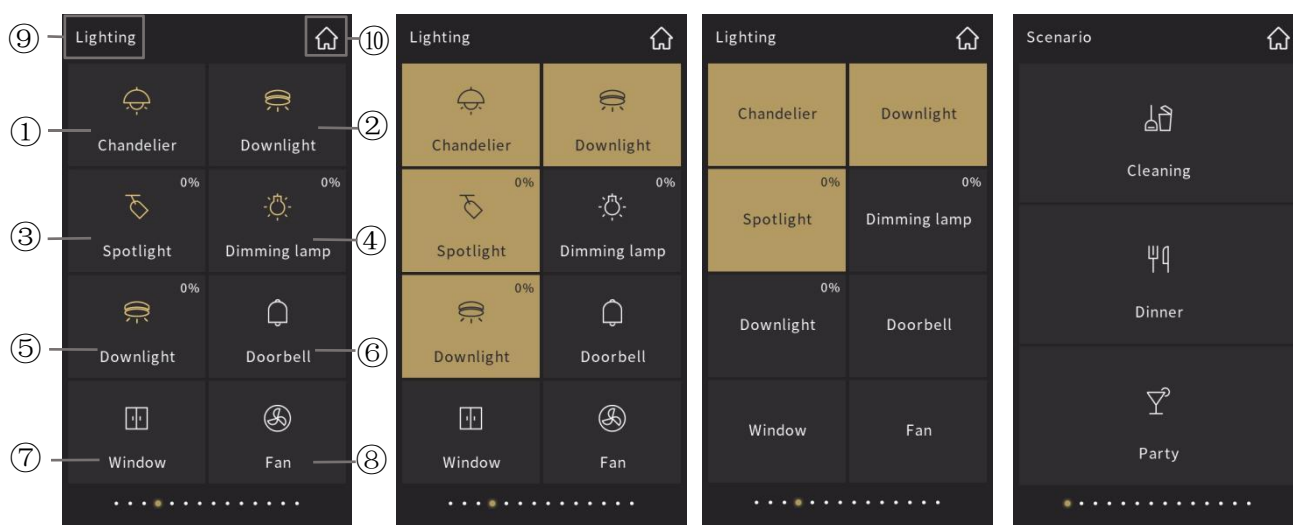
⑨ Lighting ⑩

① Chandelier
② Downlight
③ 0% Spotlight
④ 0% Dimming lamp
⑤ 0% Downlight
⑥ Doorbell
⑦ Window
⑧ Fan

Lighting

Chandelier
Downlight
0% Spotlight
0% Dimming lamp
0% Downlight
Doorbell
Window
Fan

Lighting

Chandelier
Downlight
0% Spotlight
0% Dimming lamp
0% Downlight
Doorbell
Window
Fan

Scenario

Cleaning
Dinner
Party